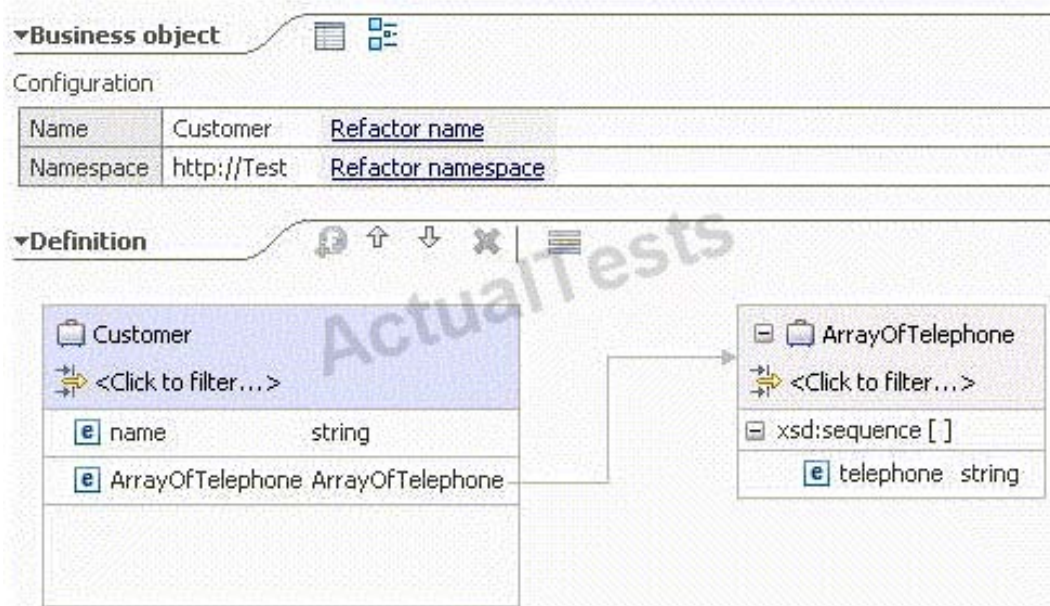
Business object

Configuration

| Name | Customer | Refactor name |
|---|---|---|
| Namespace | http://Test | Refactor namespace |

Definition

ActualTests

Customer
<Click to filter...>
e name string
e ArrayOfTelephone ArrayOfTelephone

ArrayOfTelephone
<Click to filter...>
xsd:sequence [ ]
e telephone string